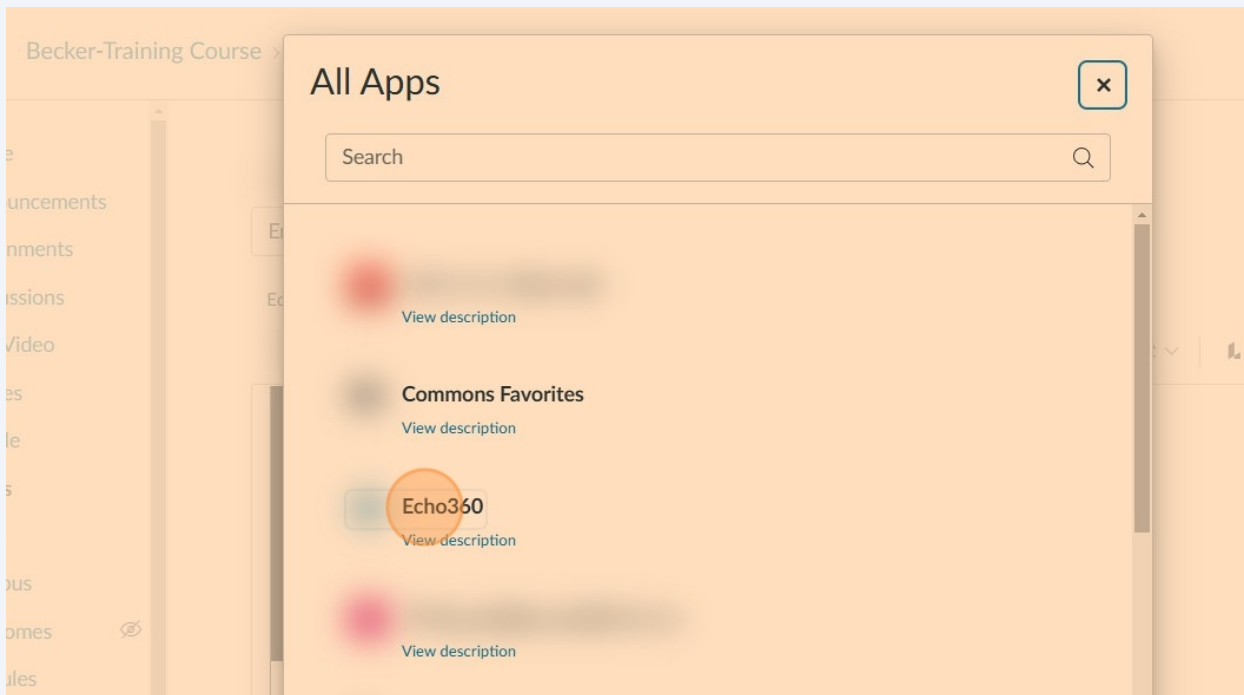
Becker-Training Course

e
ouncements
nments
ussions
Video
es
le
s
ous
omes
ules

All Apps

×

Search

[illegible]
View description

Commons Favorites
View description

Echo360
View description

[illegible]
View description